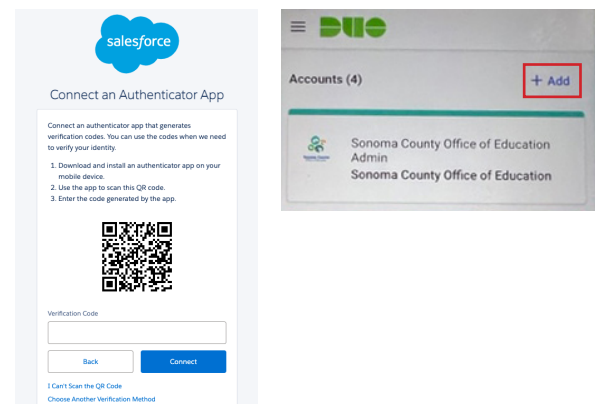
salesforce

Connect an Authenticator App

Connect an authenticator app that generates verification codes. You can use the codes when we need to verify your identity.

1. Download and install an authenticator app on your mobile device.
2. Use the app to scan this QR code.
3. Enter the code generated by the app.

Verification Code

Back

Connect

I Can't Scan the QR Code

Choose Another Verification Method

DUO

Accounts (4)

+ Add

Sonoma County Office of Education Admin

Sonoma County Office of Education